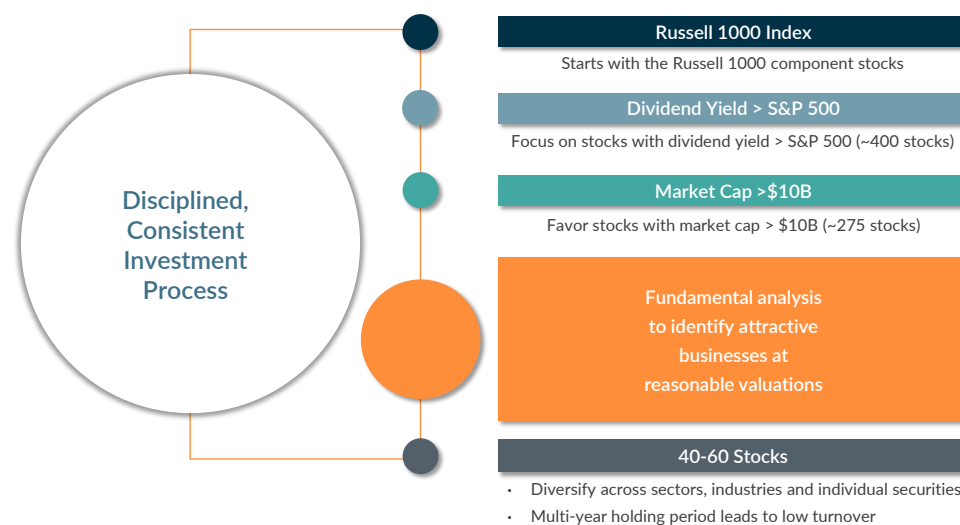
Disciplined, Consistent Investment Process

Russell 1000 Index

Starts with the Russell 1000 component stocks

Dividend Yield > S&P 500

Focus on stocks with dividend yield > S&P 500 (~400 stocks)

Market Cap >$10B

Favor stocks with market cap > $10B (~275 stocks)

Fundamental analysis to identify attractive businesses at reasonable valuations

40-60 Stocks

- Diversify across sectors, industries and individual securities
- Multi-year holding period leads to low turnover